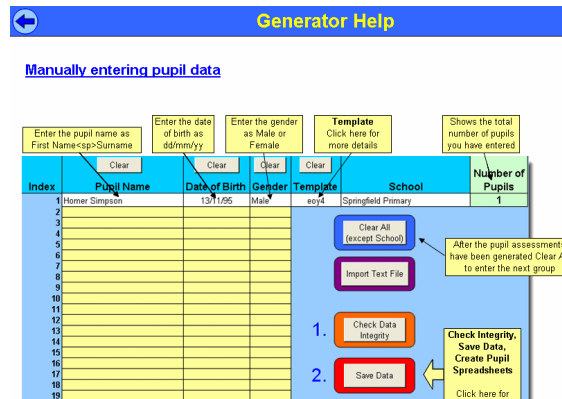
Generator Help

Manually entering pupil data

Enter the pupil name as First Name<sp>Surname

Enter the date of birth as dd/mm/yy

Enter the gender as Male or Female

Template
Click here for more details

Shows the total number of pupils you have entered

Clear

Clear

Clear

Clear

| Index | Pupil Name | Date of Birth | Gender | Template | School | Number of Pupils |
|---|---|---|---|---|---|---|
| 1 | Homer Simpson | 13/11/95 | Male | eoy4 | Springfield Primary | 1 |
| 2 | | | | | | |
| 3 | | | | | | |
| 4 | | | | | | |
| 5 | | | | | | |
| 6 | | | | | | |
| 7 | | | | | | |
| 8 | | | | | | |
| 9 | | | | | | |
| 10 | | | | | | |
| 11 | | | | | | |
| 12 | | | | | | |
| 13 | | | | | | |
| 14 | | | | | | |
| 15 | | | | | | |
| 16 | | | | | | |
| 17 | | | | | | |
| 18 | | | | | | |
| 19 | | | | | | |

Clear All (except School)

After the pupil assessments have been generated Clear A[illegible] to enter the next group

Import Text File

1. Check Data Integrity

2. Save Data

Check Integrity, Save Data, Create Pupil Spreadsheets

Click here for